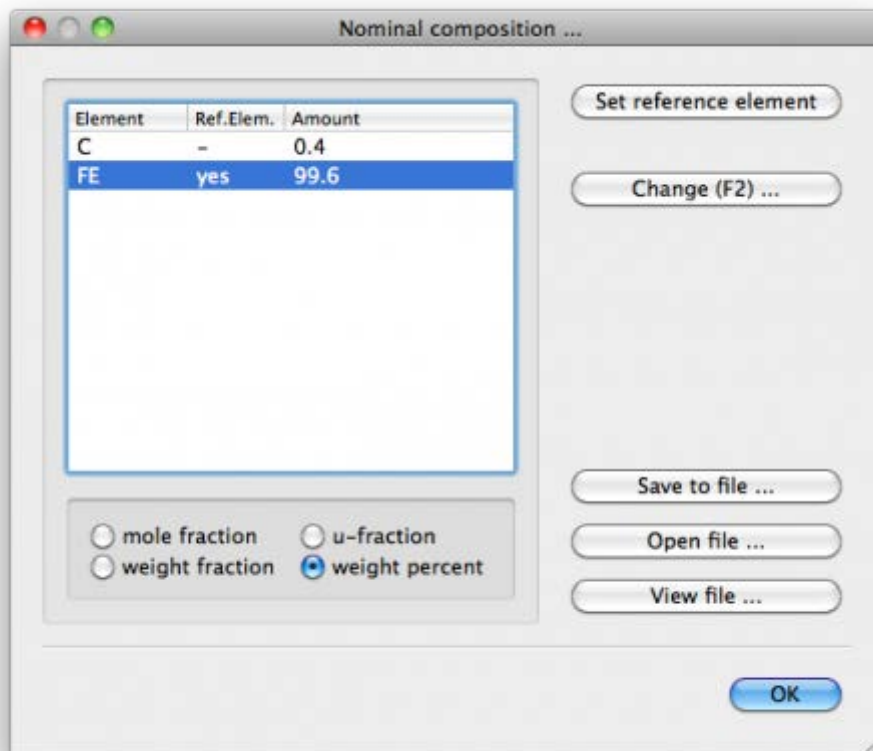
Nominal composition ...

| Element | Ref.Elem. | Amount |
|---|---|---|
| C | - | 0.4 |
| FE | yes | 99.6 |

mole fraction
u-fraction
weight fraction
weight percent

Set reference element
Change (F2) ...
Save to file ...
Open file ...
View file ...
OK